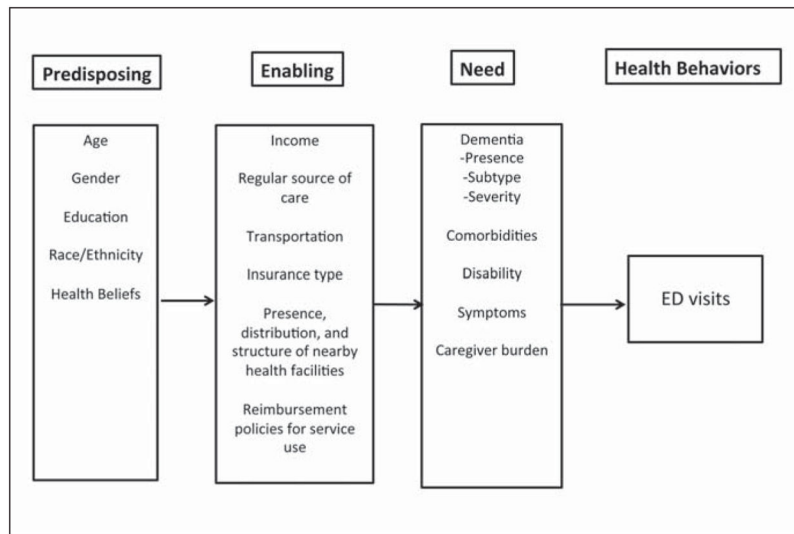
Predisposing

Age

Gender

Education

Race/Ethnicity

Health Beliefs

Enabling

Income

Regular source of care

Transportation

Insurance type

Presence, distribution, and structure of nearby health facilities

Reimbursement policies for service use

Need

Dementia
-Presence
-Subtype
-Severity

Comorbidities

Disability

Symptoms

Caregiver burden

Health Behaviors

ED visits